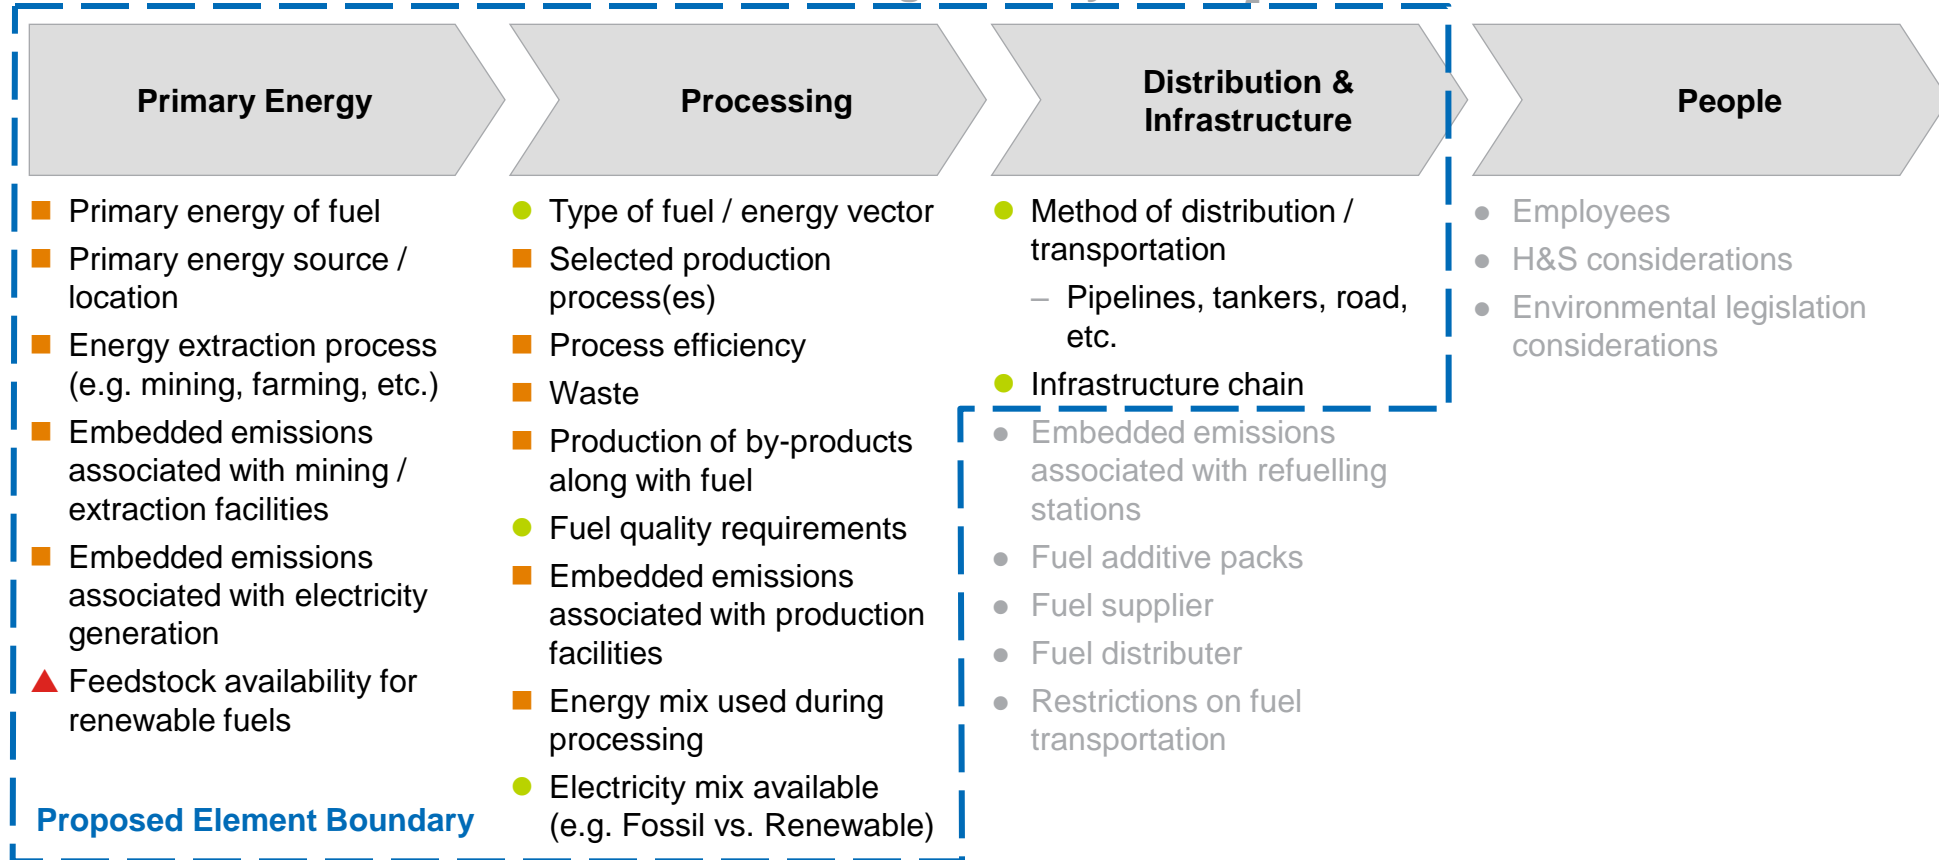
Primary Energy

Primary energy of fuel
Primary energy source / location
Energy extraction process (e.g. mining, farming, etc.)
Embedded emissions associated with mining / extraction facilities
Embedded emissions associated with electricity generation
Feedstock availability for renewable fuels

Proposed Element Boundary

Processing

Type of fuel / energy vector
Selected production process(es)
Process efficiency
Waste
Production of by-products along with fuel
Fuel quality requirements
Embedded emissions associated with production facilities
Energy mix used during processing
Electricity mix available (e.g. Fossil vs. Renewable)

Distribution & Infrastructure

Method of distribution / transportation
– Pipelines, tankers, road, etc.
Infrastructure chain
Embedded emissions associated with refuelling stations
Fuel additive packs
Fuel supplier
Fuel distributer
Restrictions on fuel transportation

People

Employees
H&S considerations
Environmental legislation considerations